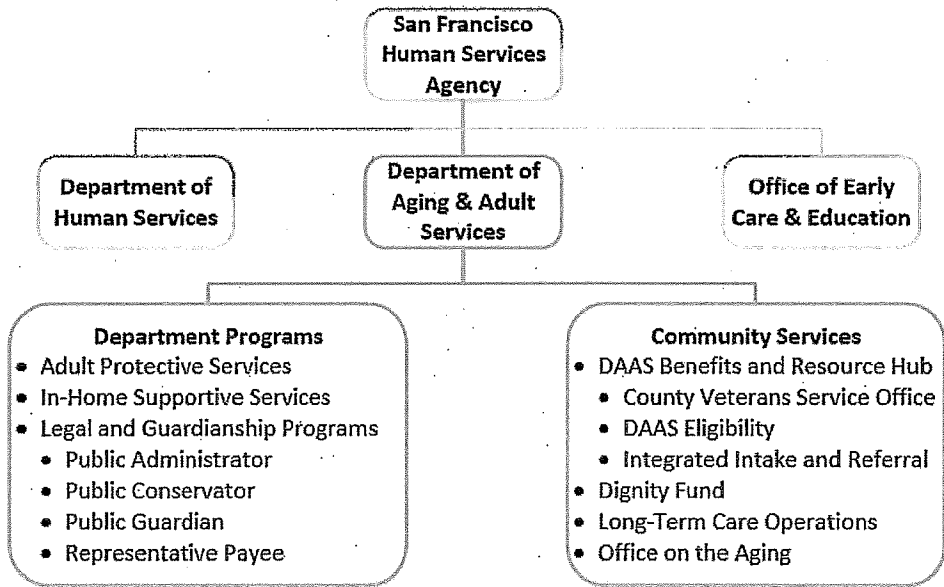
San Francisco Human Services Agency

Department of Human Services

Department of Aging & Adult Services

Office of Early Care & Education

Department Programs
- Adult Protective Services
- In-Home Supportive Services
- Legal and Guardianship Programs
  - Public Administrator
  - Public Conservator
  - Public Guardian
  - Representative Payee

Community Services
- DAAS Benefits and Resource Hub
  - County Veterans Service Office
  - DAAS Eligibility
  - Integrated Intake and Referral
- Dignity Fund
- Long-Term Care Operations
- Office on the Aging